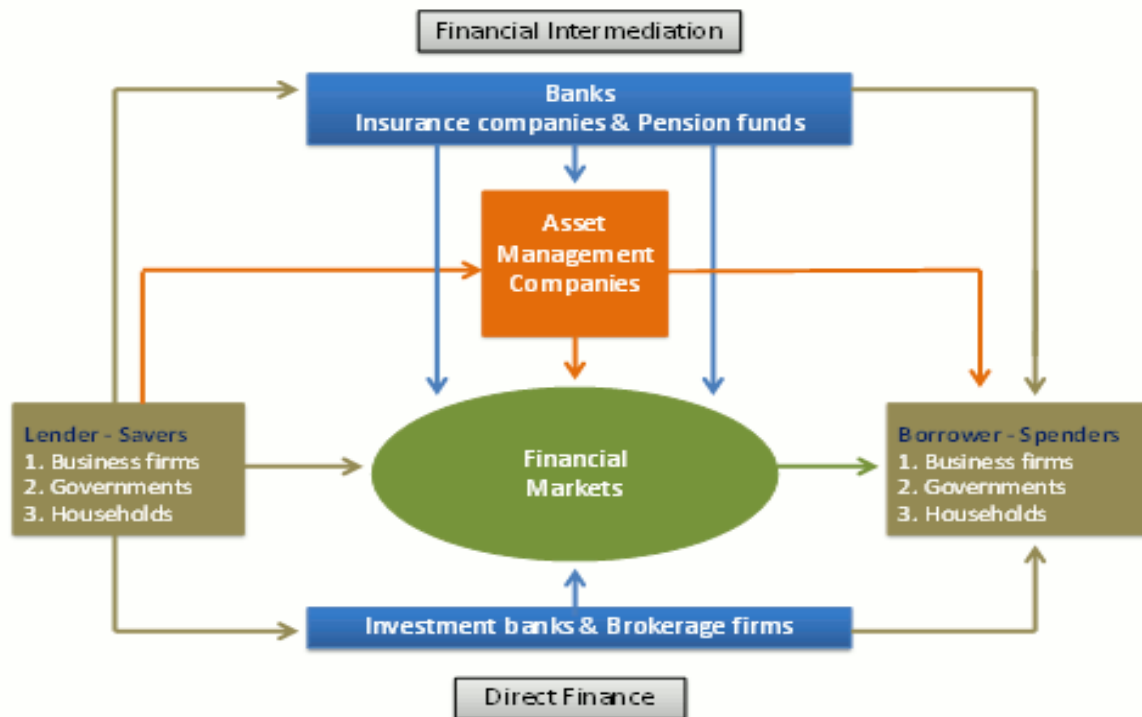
Financial Intermediation

Banks
Insurance companies & Pension funds

Asset Management Companies

Lender - Savers
1. Business firms
2. Governments
3. Households

Financial Markets

Borrower - Spenders
1. Business firms
2. Governments
3. Households

Investment banks & Brokerage firms

Direct Finance